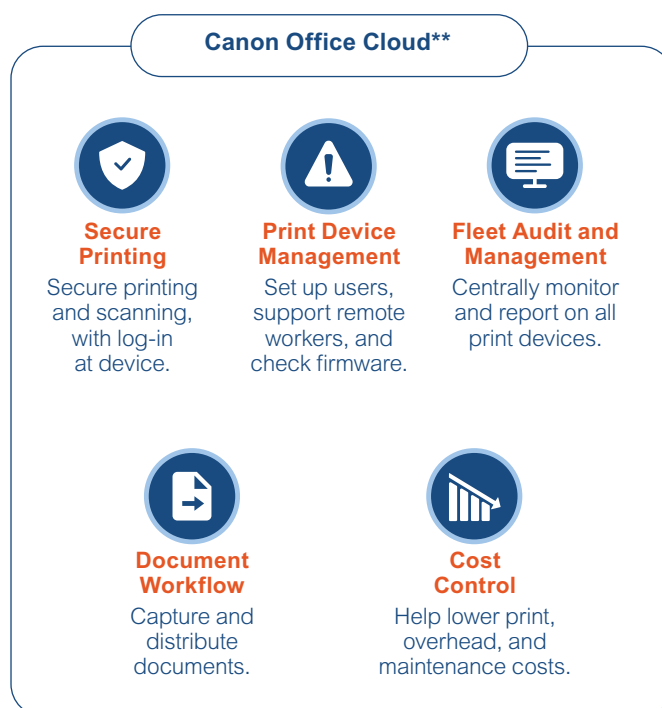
Canon Office Cloud**

Secure Printing
Secure printing and scanning, with log-in at device.

Print Device Management
Set up users, support remote workers, and check firmware.

Fleet Audit and Management
Centrally monitor and report on all print devices.

Document Workflow
Capture and distribute documents.

Cost Control
Help lower print, overhead, and maintenance costs.